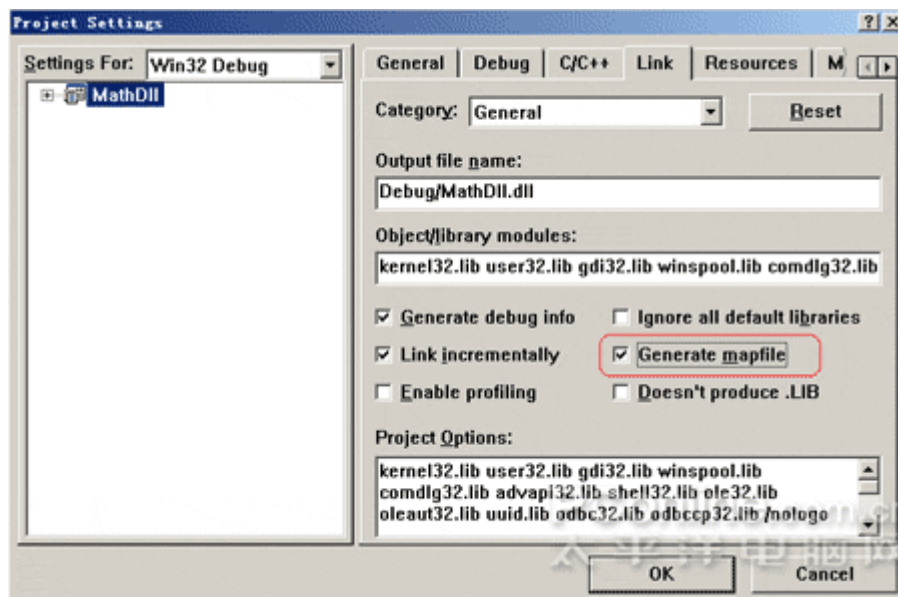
Project Settings

?| X

Settings For: Win32 Debug

MathDll

General | Debug | C/C++ | Link | Resources | M

Category: General

Reset

Output file name:

Debug/MathDll.dll

Object/library modules:

kernel32.lib user32.lib gdi32.lib winspool.lib comdlg32.lib

☑ Generate debug info
☐ Ignore all default libraries
☑ Link incrementally
☑ Generate mapfile
☐ Enable profiling
☐ Doesn't produce .LIB

Project Options:

kernel32.lib user32.lib gdi32.lib winspool.lib comdlg32.lib advapi32.lib shell32.lib ole32.lib oleaut32.lib uuid.lib odbc32.lib odbccp32.lib /nologo

OK

Cancel